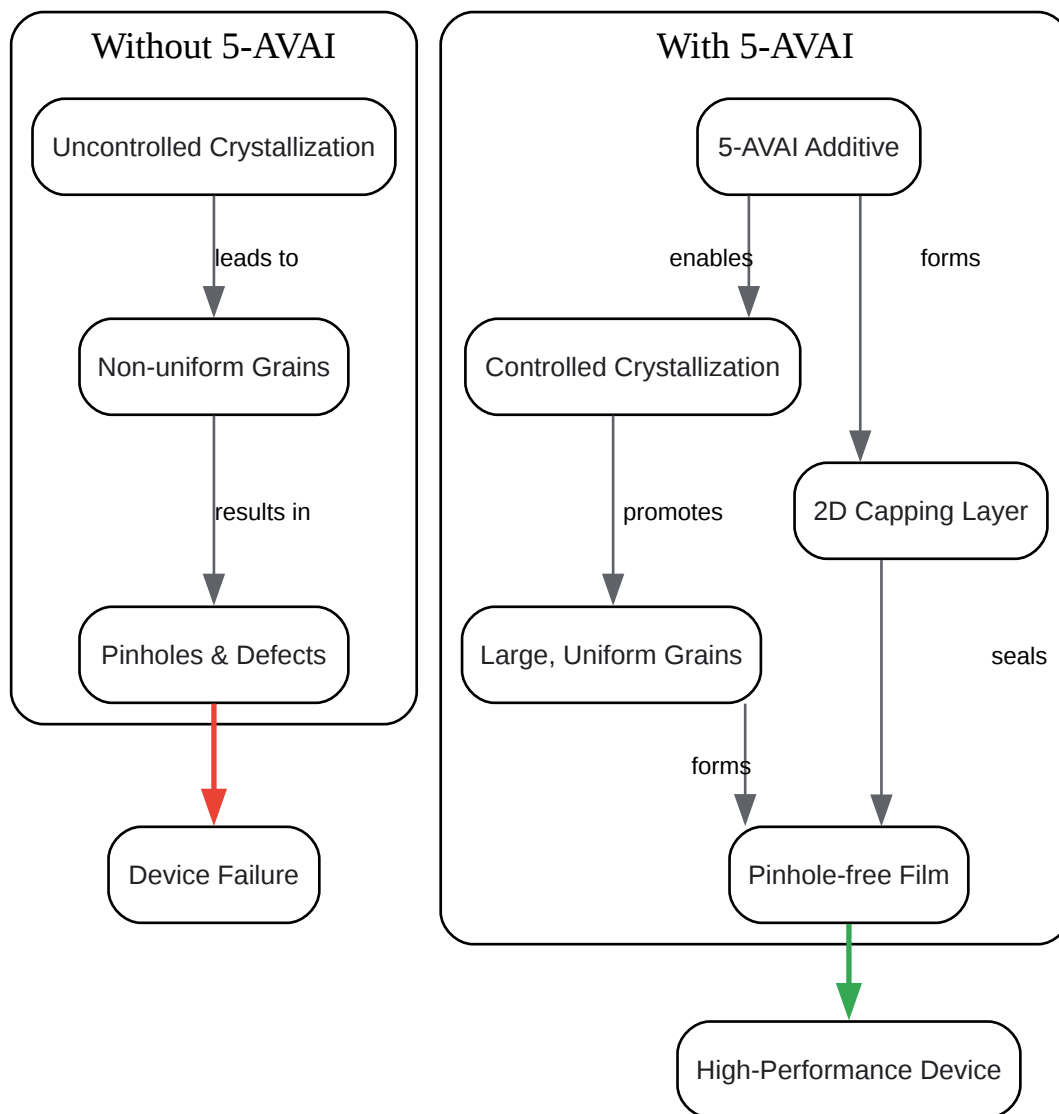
Without 5-AVAI

Uncontrolled Crystallization

leads to

Non-uniform Grains

results in

Pinholes & Defects

Device Failure

With 5-AVAI

5-AVAI Additive

enables

forms

Controlled Crystallization

2D Capping Layer

promotes

Large, Uniform Grains

seals

forms

Pinhole-free Film

High-Performance Device